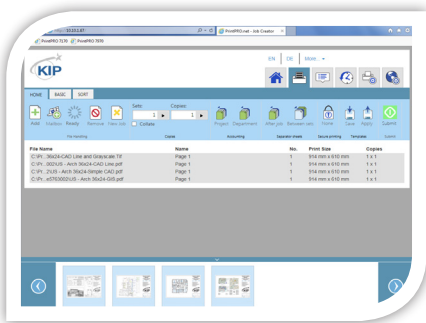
10.33.1.87
PrintPRO.NET - Job Creation
PrintPRO 7039
PrintPRO 7039

KIP

EN
OK
More...

HOME
BASIC
SORT

Add
Insertion
Rotate
Remove
Print Job
Sets
Collate
Copies
Project
Department
After job
Between job
Home
Save
Apply
Submit
File Handling
Copies
Accounting
Separator sheets
Secure printing
Templates
Submit

| File Name | Name | No. | Print Size | Copies |
|---|---|---|---|---|
| C:\Pr...36x24-CAD Line and Grayscale.TIF | Page 1 | 1 | 914 mm x 610 mm | 1 x 1 |
| C:\Pr...002IUS - Arch 36x24-CAD Line.pdf | Page 1 | 1 | 914 mm x 610 mm | 1 x 1 |
| C:\Pr...21US - Arch 36x24-Simple CAD.pdf | Page 1 | 1 | 914 mm x 610 mm | 1 x 1 |
| C:\Pr...e5793002US - Arch 36x24-GIS.pdf | Page 1 | 1 | 914 mm x 610 mm | 1 x 1 |